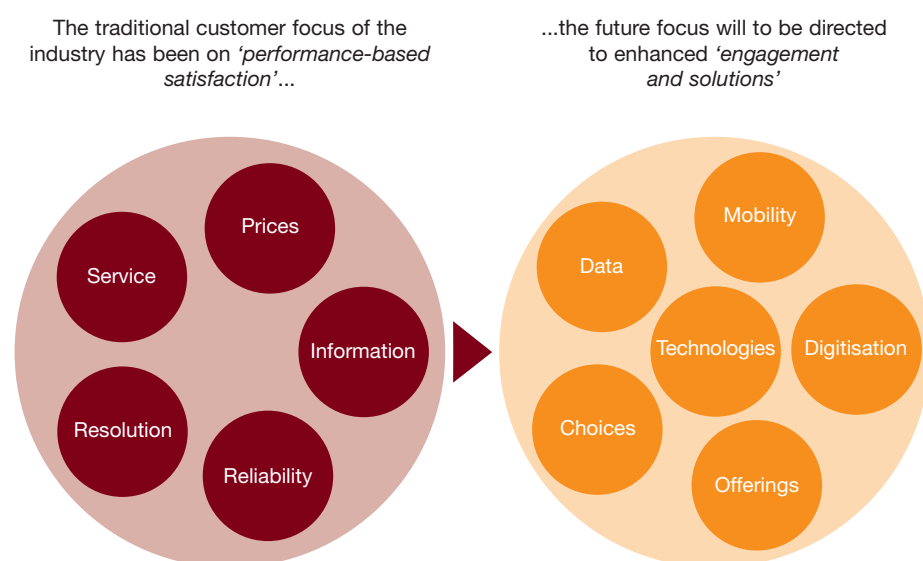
The traditional customer focus of the industry has been on *'performance-based satisfaction'*...

...the future focus will to be directed to enhanced *'engagement and solutions'*

Prices

Service

Information

Resolution

Reliability

Mobility

Data

Technologies

Digitisation

Choices

Offerings